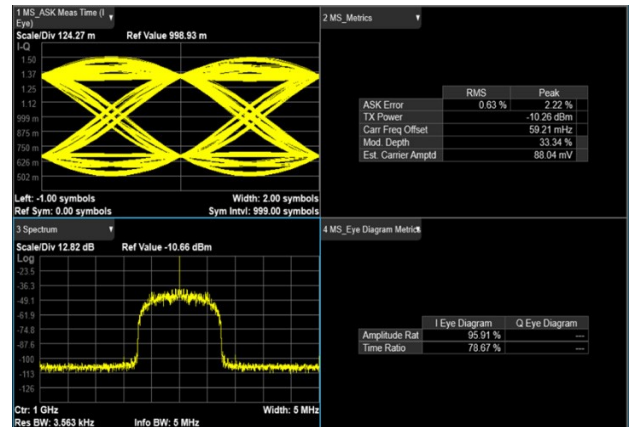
1 MS_ASK Meas Time (I Eye)
Scale/Div 124.27 m
Ref Value 998.93 m
I-Q
1.50
1.37
1.25
1.12
999 m
875 m
750 m
626 m
502 m
Left: -1.00 symbols
Width: 2.00 symbols
Ref Sym: 0.00 symbols
Sym Intvl: 999.00 symbols

2 MS_Metrics

| | RMS | Peak |
|---|---|---|
| ASK Error | 0.63 % | 2.22 % |
| TX Power | | -10.26 dBm |
| Carr Freq Offset | | 59.21 mHz |
| Mod. Depth | | 33.34 % |
| Est. Carrier Amptd | | 88.04 mV |

3 Spectrum
Scale/Div 12.82 dB
Ref Value -10.66 dBm
Log
-23.5
-36.3
-49.1
-61.9
-74.8
-87.6
-100
-113
-126
Ctr: 1 GHz
Width: 5 MHz
Res BW: 3.563 kHz
Info BW: 5 MHz

4 MS_Eye Diagram Metric

| | I Eye Diagram | Q Eye Diagram |
|---|---|---|
| Amplitude Rat | 95.91 % | --- |
| Time Ratio | 78.67 % | --- |